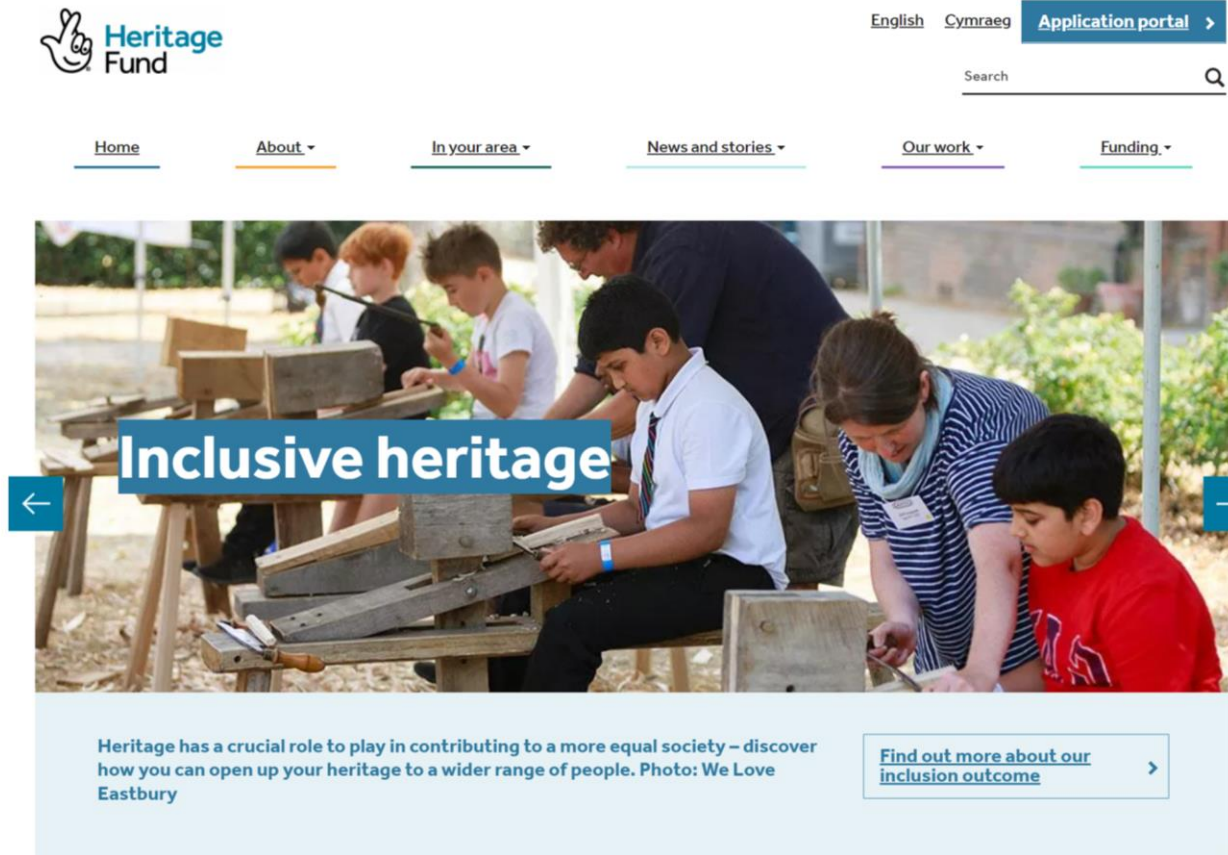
Heritage Fund

English Cymraeg Application portal

Search

Home About In your area News and stories Our work Funding

Inclusive heritage

Heritage has a crucial role to play in contributing to a more equal society – discover how you can open up your heritage to a wider range of people. Photo: We Love Eastbury

Find out more about our inclusion outcome